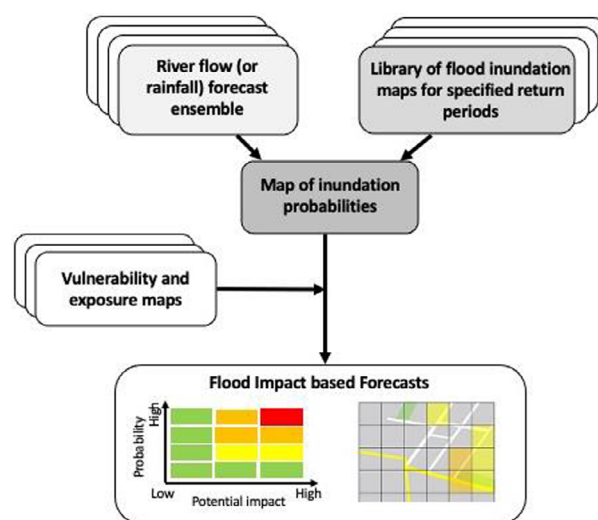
River flow (or rainfall) forecast ensemble

Library of flood inundation maps for specified return periods

Map of inundation probabilities

Vulnerability and exposure maps

Flood Impact based Forecasts

High

Probability

Low

Potential impact

High